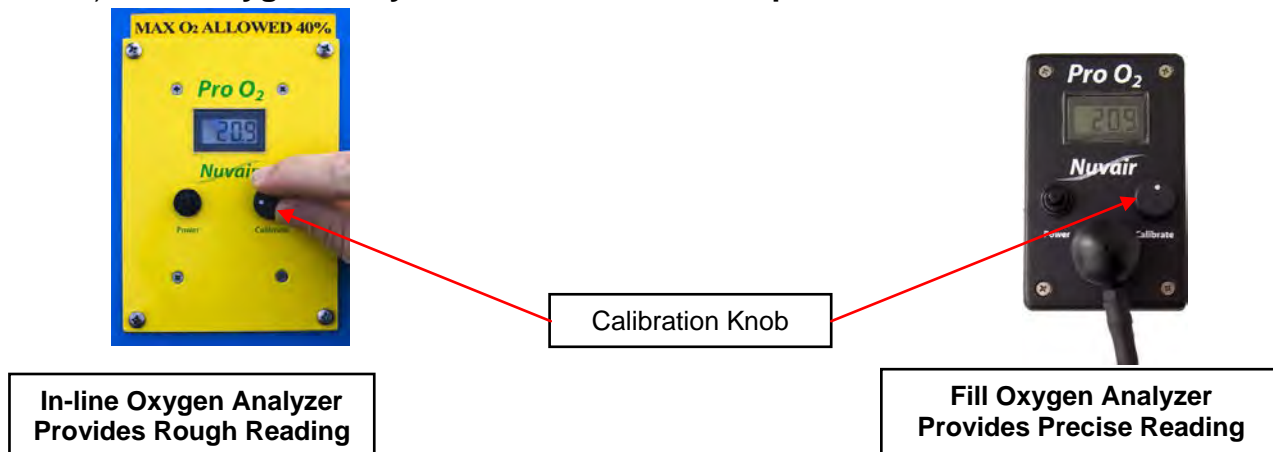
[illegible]

MAX $O_2$ ALLOWED 40%

Pro $O_2$

20.9

Nuvair

Power

Calibrate

Pro $O_2$

20.9

Nuvair

Power

Calibrate

Calibration Knob

In-line Oxygen Analyzer Provides Rough Reading

Fill Oxygen Analyzer Provides Precise Reading